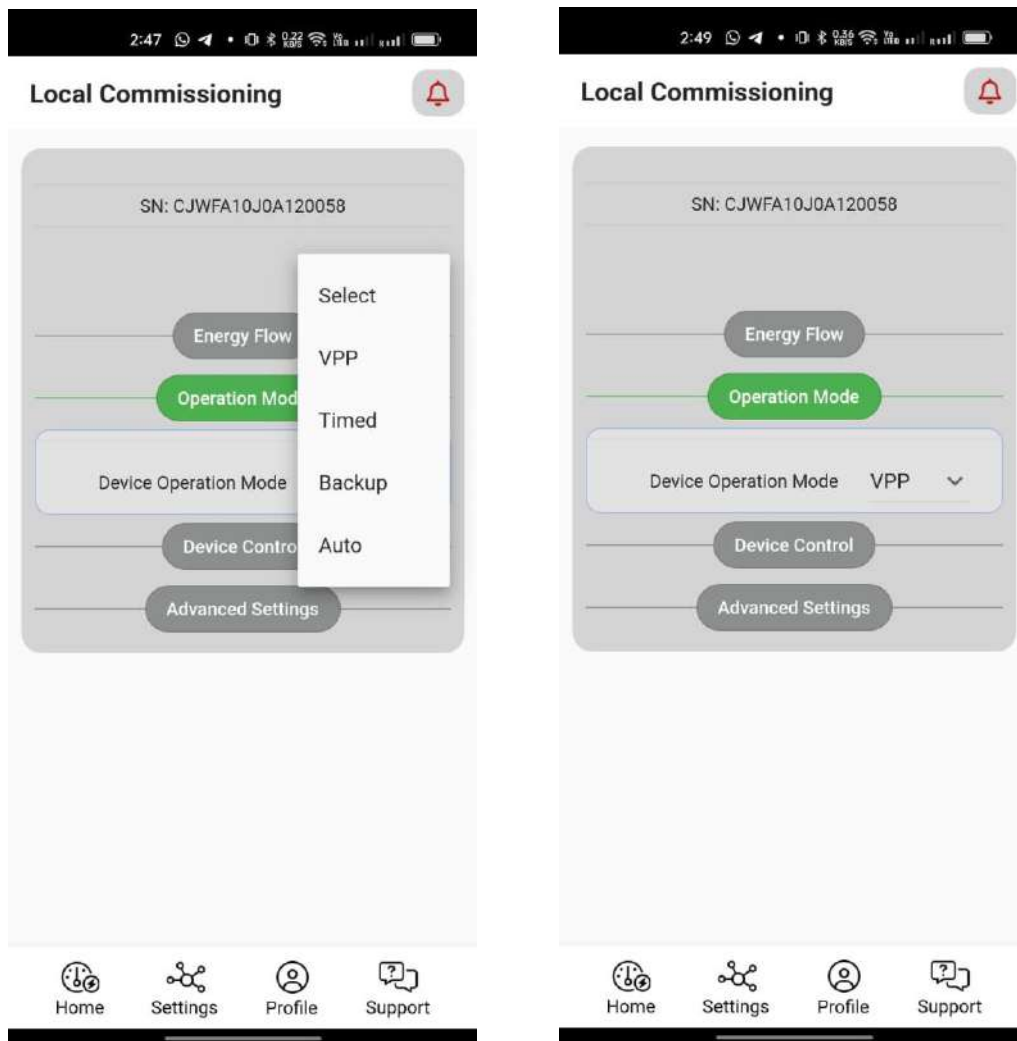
2:47

Local Commissioning

SN: CJWFA10J0A120058

Energy Flow

Operation Mod

Device Operation Mode

Device Contro

Advanced Settings

Select

VPP

Timed

Backup

Auto

Home Settings Profile Support

2:49

Local Commissioning

SN: CJWFA10J0A120058

Energy Flow

Operation Mode

Device Operation Mode VPP

Device Control

Advanced Settings

Home Settings Profile Support